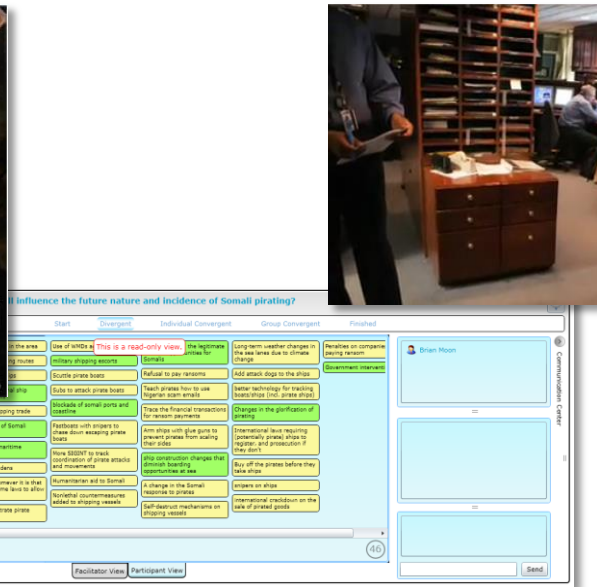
ll influence the future nature and incidence of Somali pirating?

Start
Divergent
Individual Convergent
Group Convergent
Finished

in the area
ping routes
ps
ship
pping trade
of Somali
rtime
dens
wever it is that me laws to allow
trate pirate

Use of WMDs a
This is a read-only view.
the legitimate nities for Somalis
military shipping escorts
Scuttle pirate boats
Subs to attack pirate boats
blockade of somali ports and coastline
Fastboats with snipers to chase down escaping pirate boats
More SIGINT to track coordination of pirate attacks and movements
Humanitarian aid to Somali
Nonlethal countermeasures added to shipping vessels

Refusal to pay ransoms
Teach pirates how to use Nigerian scam emails
Trace the financial transactions for ransom payments
Arm ships with glue guns to prevent pirates from scaling their sides
ship construction changes that diminish boarding opportunities at sea
A change in the Somali response to pirates
Self-destruct mechanisms on shipping vessels

Long-term weather changes in the sea lanes due to climate change
Add attack dogs to the ships
better technology for tracking boats/ships (incl. pirate ships)
Changes in the glorification of pirating
International laws requiring (potentially pirate) ships to register, and prosecution if they don't
Buy off the pirates before they take ships
snipers on ships
international crackdown on the sale of pirated goods

Penalties on companies paying ransom
Government intervent

46

Brian Moon

Communication Center

Send

Facilitator View
Participant View